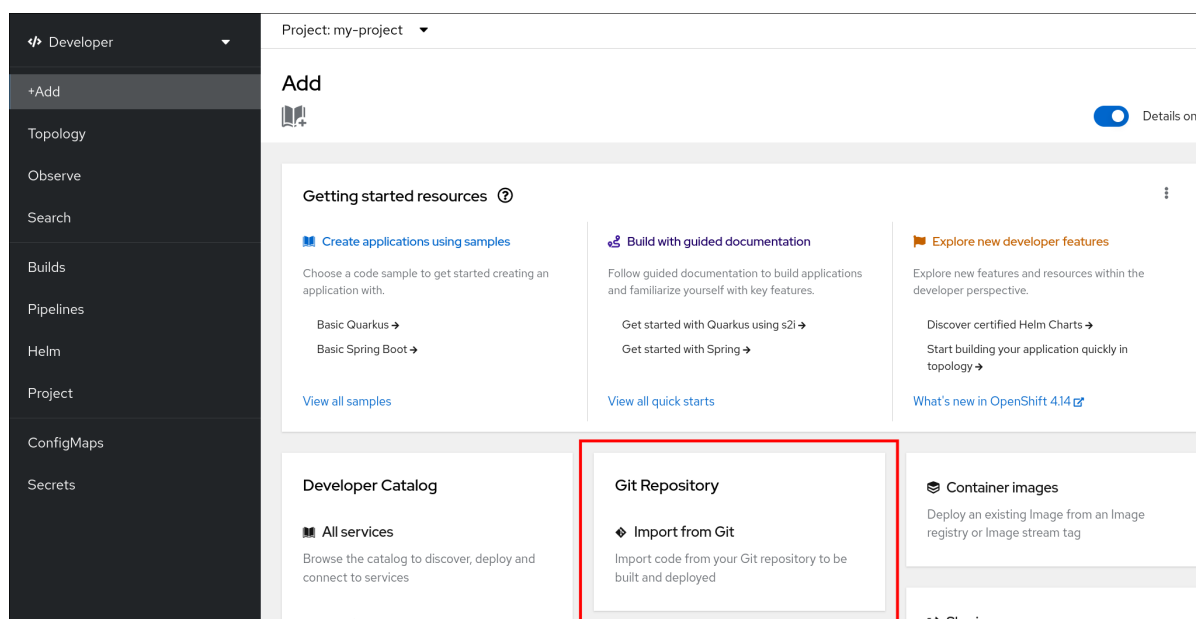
</> Developer

+Add

Topology

Observe

Search

Builds

Pipelines

Helm

Project

ConfigMaps

Secrets

Project: my-project

Add

Details on

Getting started resources

Create applications using samples

Choose a code sample to get started creating an application with.

Basic Quarkus →

Basic Spring Boot →

View all samples

Build with guided documentation

Follow guided documentation to build applications and familiarize yourself with key features.

Get started with Quarkus using s2i →

Get started with Spring →

View all quick starts

Explore new developer features

Explore new features and resources within the developer perspective.

Discover certified Helm Charts →

Start building your application quickly in topology →

What's new in OpenShift 4.14

Developer Catalog

All services

Browse the catalog to discover, deploy and connect to services

Git Repository

Import from Git

Import code from your Git repository to be built and deployed

Container images

Deploy an existing Image from an Image registry or Image stream tag

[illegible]